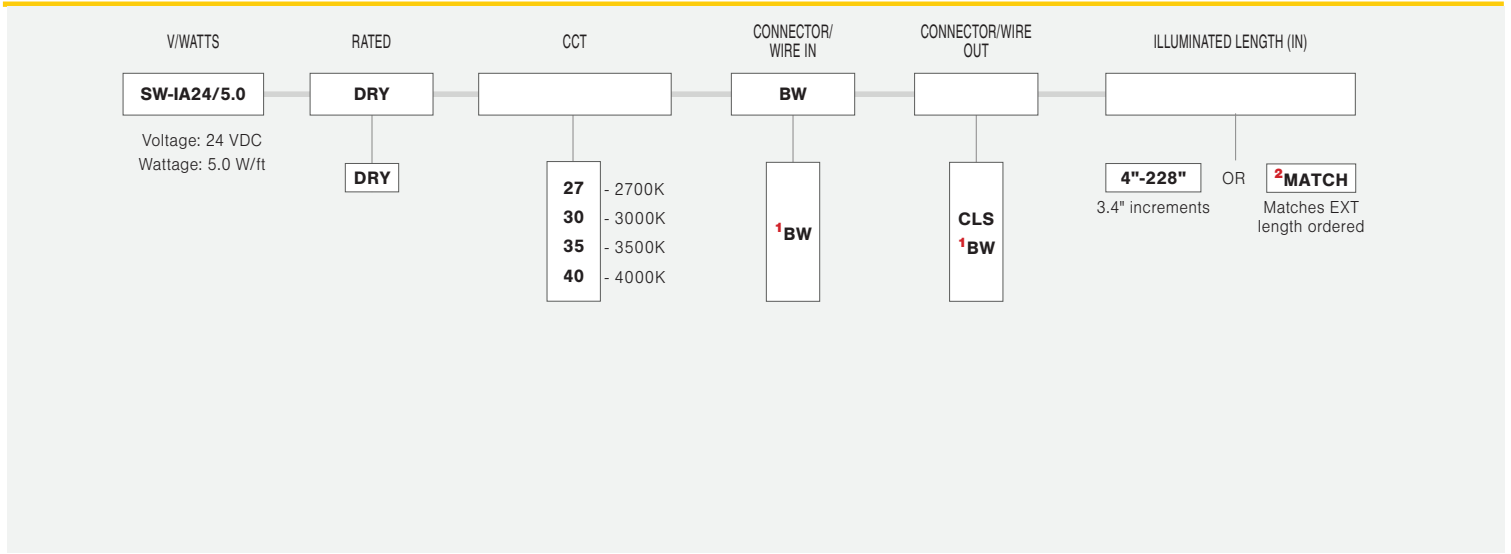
V/WATTS

SW-IA24/5.0

Voltage: 24 VDC
Wattage: 5.0 W/ft

RATED

DRY

DRY

CCT

27 - 2700K
30 - 3000K
35 - 3500K
40 - 4000K

CONNECTOR/ WIRE IN

BW

$^{1}$BW

CONNECTOR/WIRE OUT

CLS
$^{1}$BW

ILLUMINATED LENGTH (IN)

4"-228"
3.4" increments

OR

$^{2}$MATCH
Matches EXT length ordered